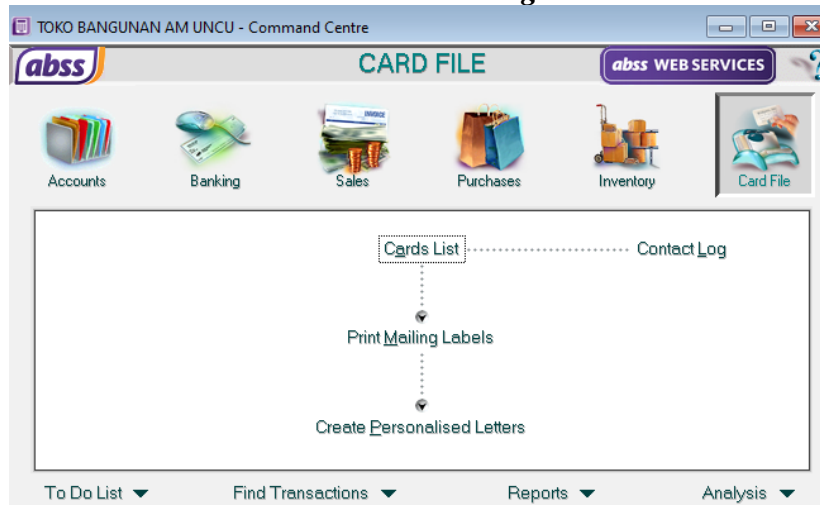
TOKO BANGUNAN AM UNCU - Command Centre

abss

CARD FILE

abss WEB SERVICES

Accounts

Banking

Sales

Purchases

Inventory

Card File

Cards List

Contact Log

Print Mailing Labels

Create Personalised Letters

To Do List

Find Transactions

Reports

Analysis